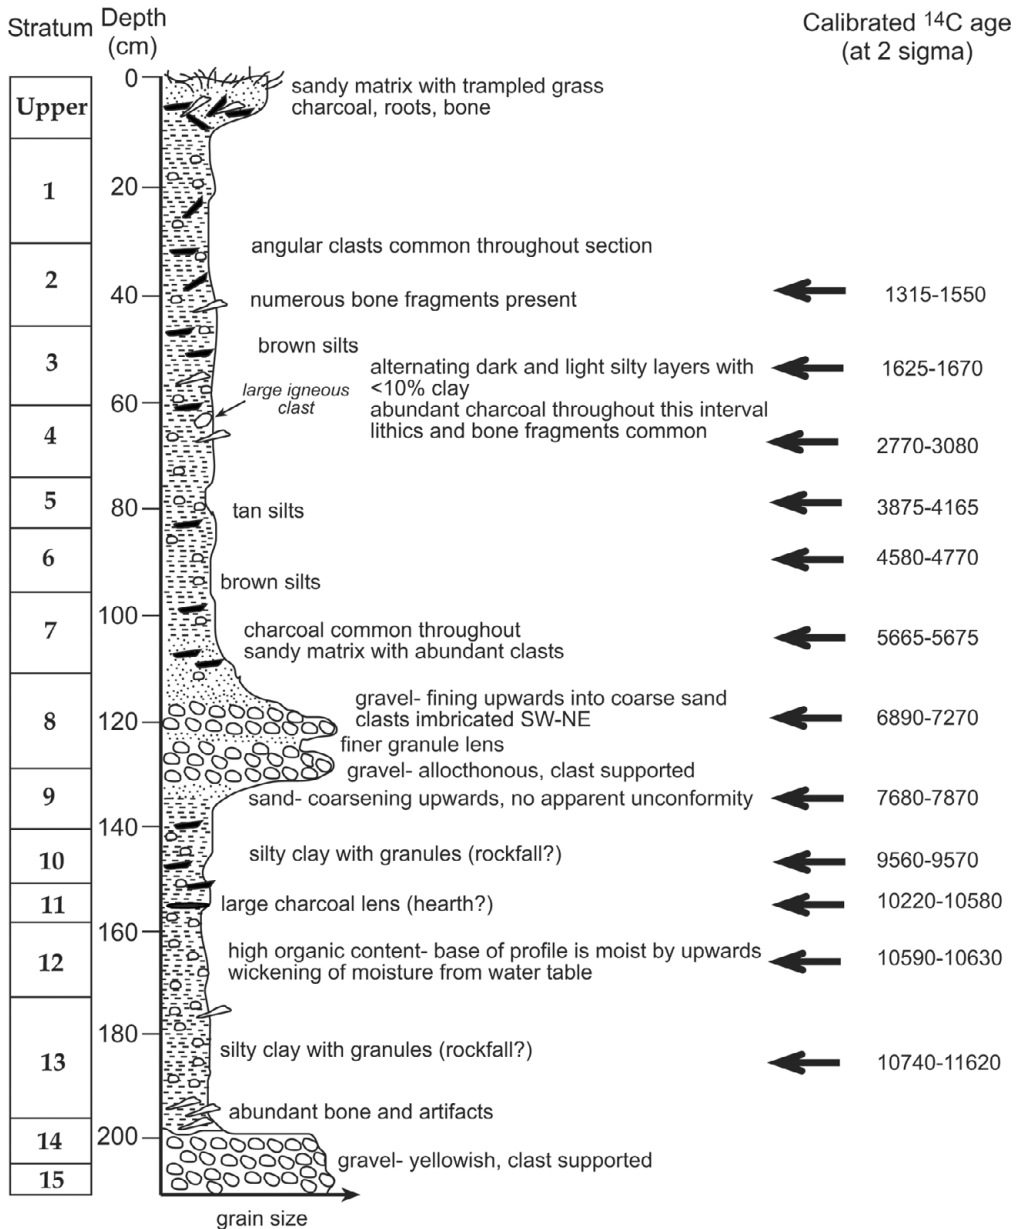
Stratum Depth (cm)

Calibrated $^{14}$C age (at 2 sigma)

Upper
1
2
3
4
5
6
7
8
9
10
11
12
13
14
15

0
20
40
60
80
100
120
140
160
180
200

sandy matrix with trampled grass charcoal, roots, bone

angular clasts common throughout section

numerous bone fragments present — 1315-1550

brown silts

alternating dark and light silty layers with <10% clay — 1625-1670

large igneous clast

abundant charcoal throughout this interval lithics and bone fragments common — 2770-3080

tan silts — 3875-4165

4580-4770

brown silts

charcoal common throughout sandy matrix with abundant clasts — 5665-5675

gravel- fining upwards into coarse sand clasts imbricated SW-NE — 6890-7270

finer granule lens

gravel- allocthonous, clast supported

sand- coarsening upwards, no apparent unconformity — 7680-7870

silty clay with granules (rockfall?) — 9560-9570

large charcoal lens (hearth?) — 10220-10580

high organic content- base of profile is moist by upwards wickening of moisture from water table — 10590-10630

silty clay with granules (rockfall?) — 10740-11620

abundant bone and artifacts

gravel- yellowish, clast supported

grain size